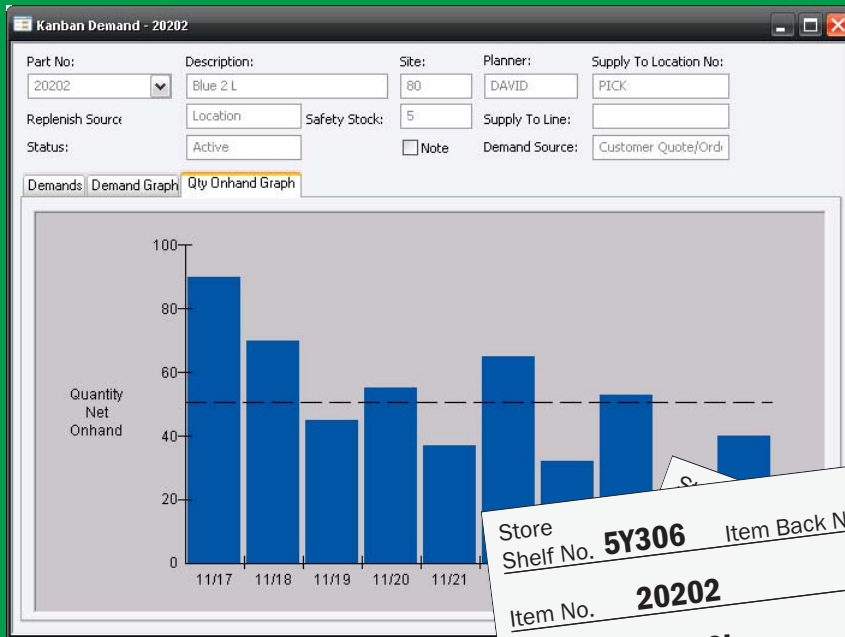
Kanban Demand - 20202

Part No:
20202
Description:
Blue 2 L
Site:
80
Planner:
DAVID
Supply To Location No:
PICK
Replenish Source
Location
Safety Stock:
5
Supply To Line:
Status:
Active
Note
Demand Source:
Customer Quote/Ord

Demands
Demand Graph
Qty Onhand Graph

Quantity Net Onhand

100
80
60
40
20
0

11/17
11/18
11/19
11/20
11/21

St

Store Shelf No. 5Y306
Item Back N
Item No. 20202